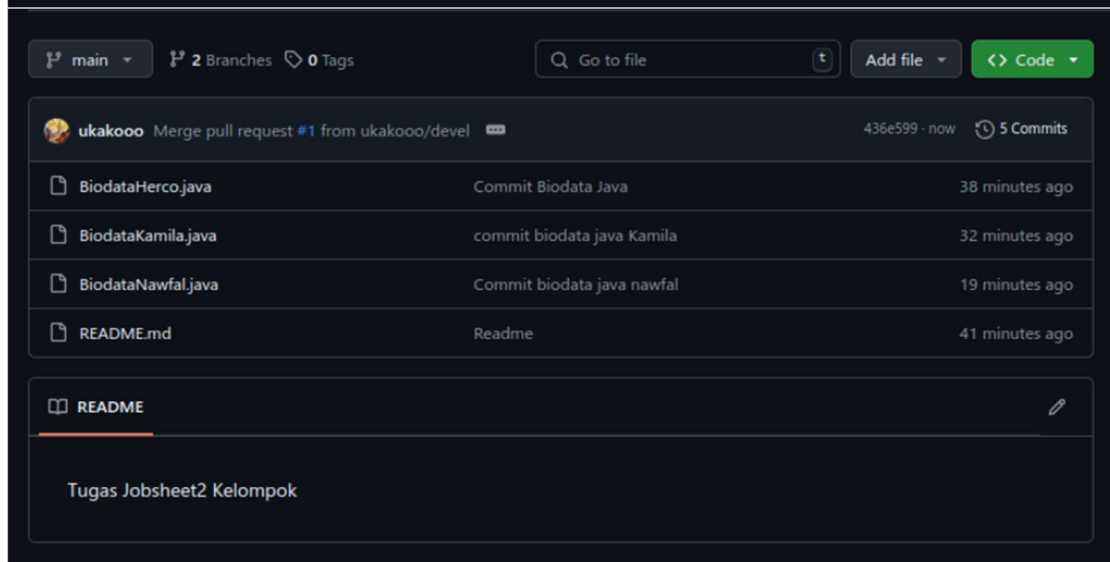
main ▾ 2 Branches 0 Tags

Go to file t

Add file ▾

<> Code ▾

ukakooo Merge pull request #1 from ukakooo/devel

436e599 · now

5 Commits

| | | |
|---|---|---|
| BiodataHerco.java | Commit Biodata Java | 38 minutes ago |
| BiodataKamila.java | commit biodata java Kamila | 32 minutes ago |
| BiodataNawfal.java | Commit biodata java nawfal | 19 minutes ago |
| README.md | Readme | 41 minutes ago |

README

Tugas Jobsheet2 Kelompok